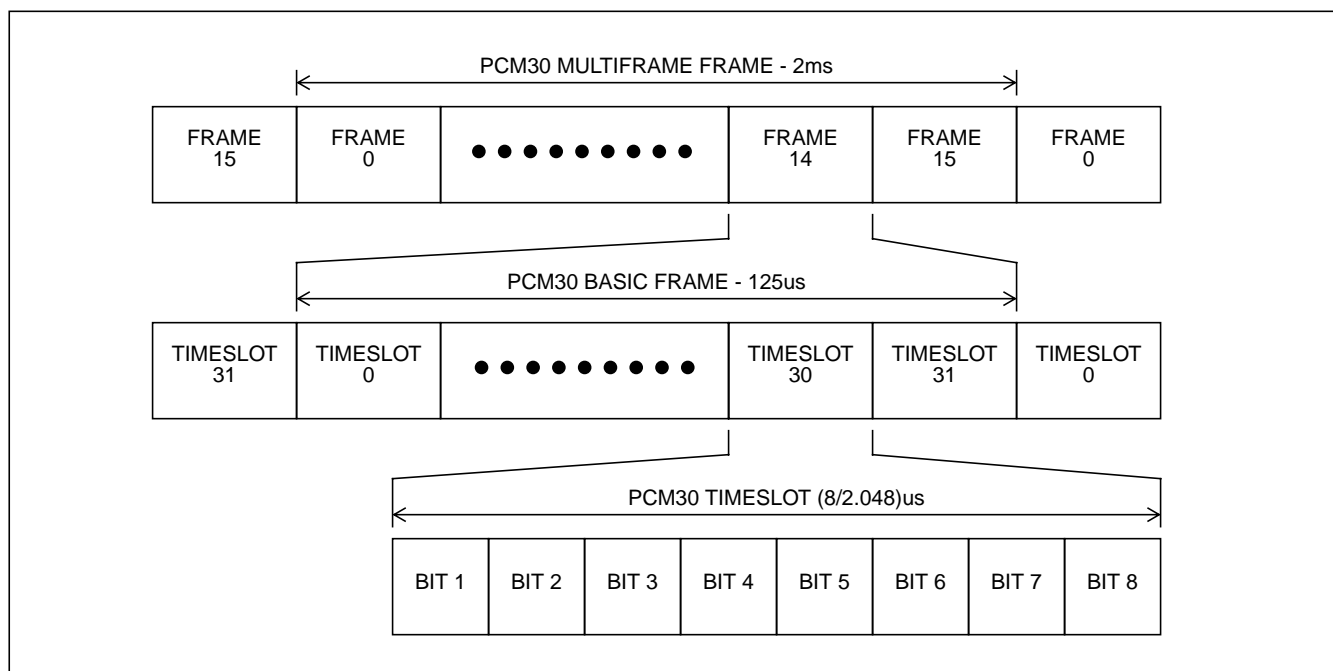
PCM30 MULTIFRAME FRAME - 2ms

FRAME 15
FRAME 0
●●●●●●●●●
FRAME 14
FRAME 15
FRAME 0

PCM30 BASIC FRAME - 125us

TIMESLOT 31
TIMESLOT 0
●●●●●●●●●
TIMESLOT 30
TIMESLOT 31
TIMESLOT 0

PCM30 TIMESLOT (8/2.048)us

| BIT 1 | BIT 2 | BIT 3 | BIT 4 | BIT 5 | BIT 6 | BIT 7 | BIT 8 |
|---|---|---|---|---|---|---|---|